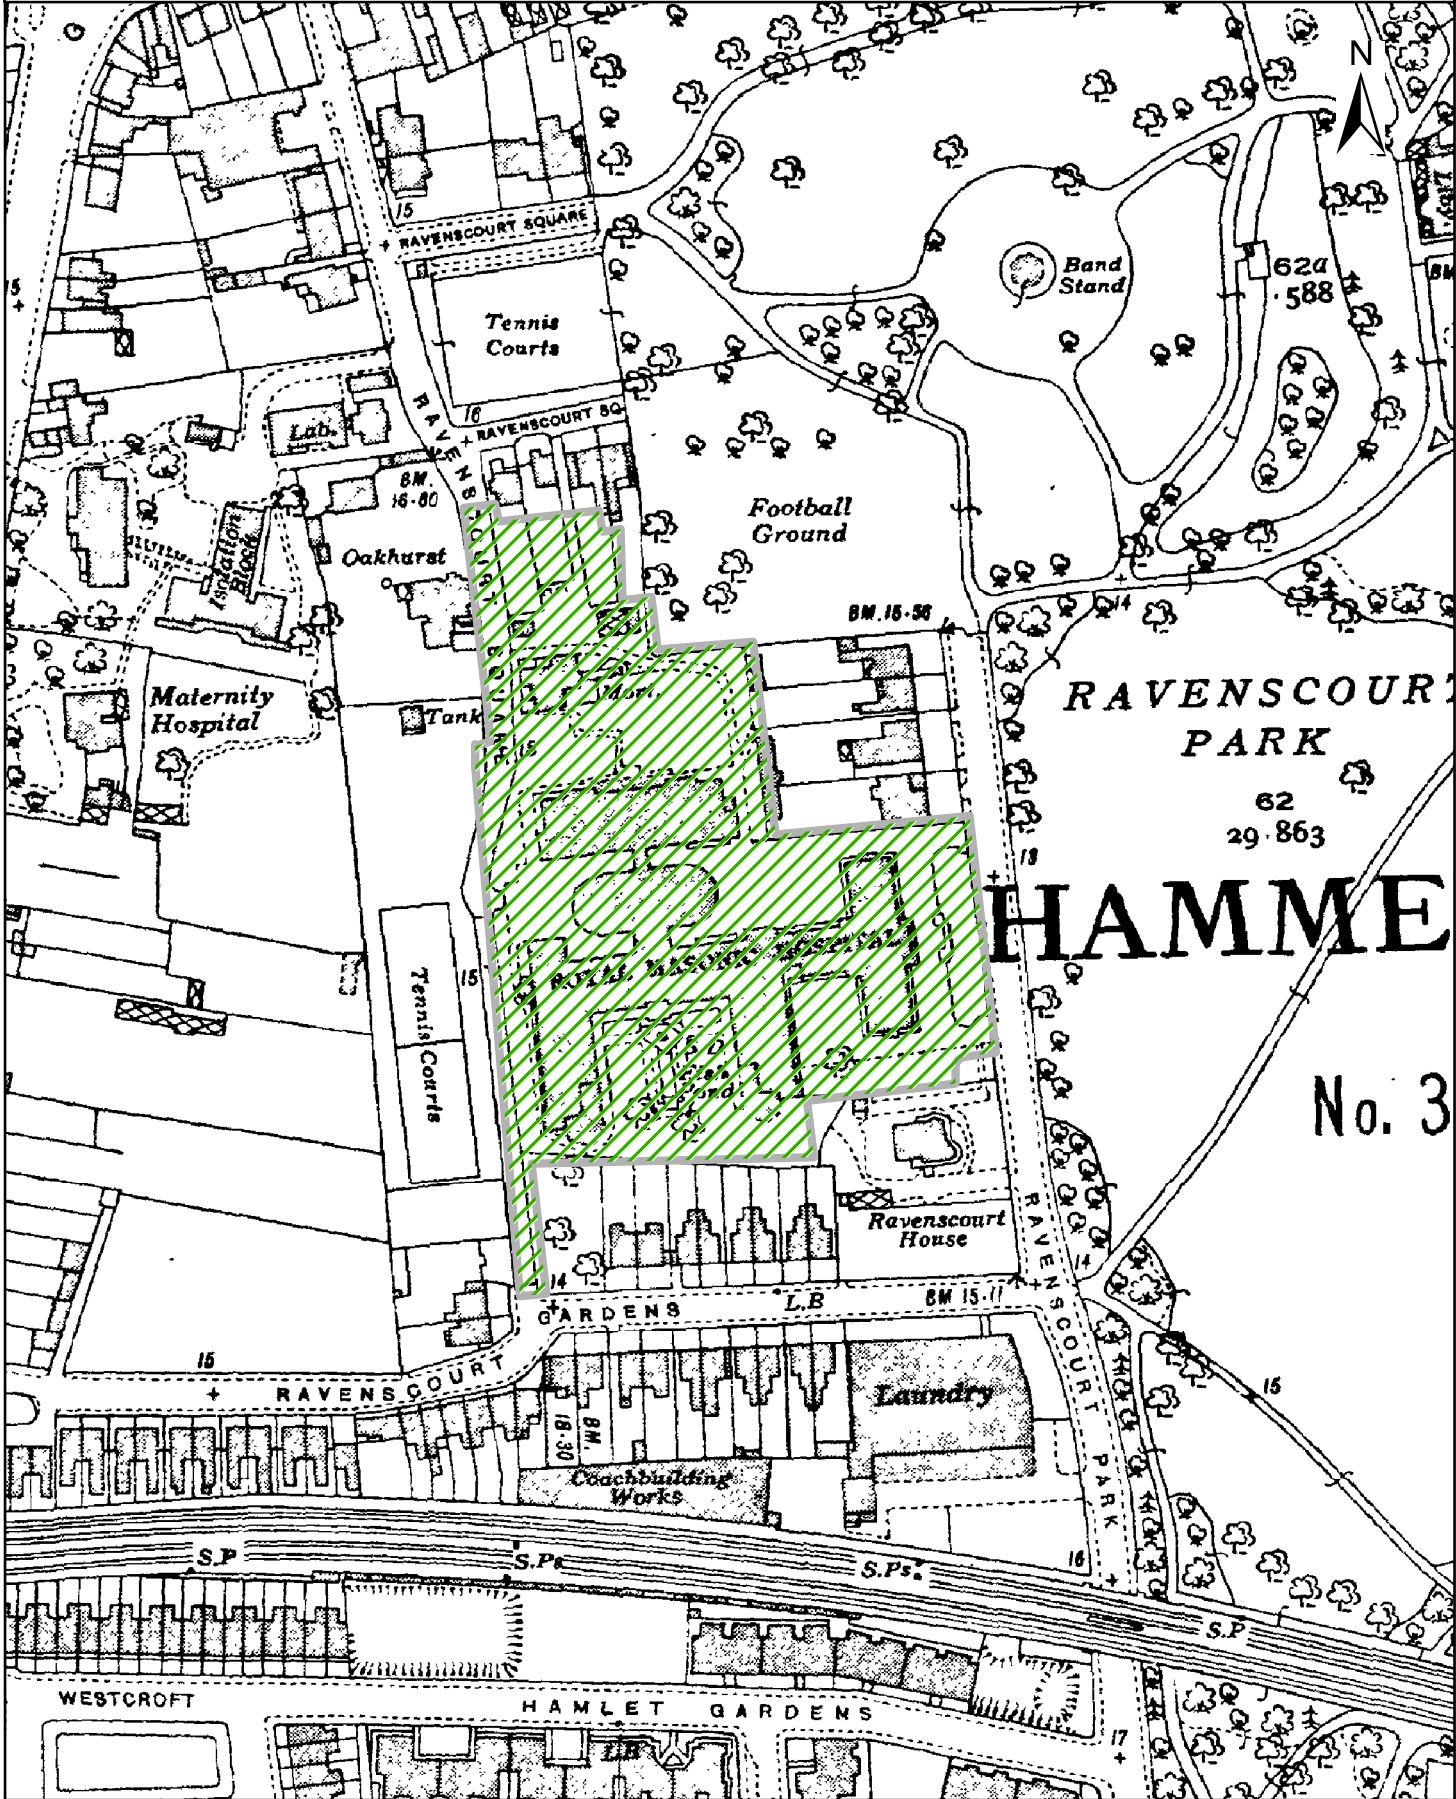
N

15

RAVENSCOURT SQUARE

Tennis Courts

Band Stand

62a
·588

16

RAVENSCOURT SQ

Lab.

BM. 16·80

Isolation Block

Oakhurst

Football Ground

BM. 15·56

14

Maternity Hospital

Tank

RAVENSCOURT PARK

62
29·863

18

HAMME

ROYAL MASONIC HOSPITAL

15

Tennis Courts

No. 3

Ravenscourt House

14

GARDENS

L.B

BM 15·11

RAVENSCOURT PARK

14

15

RAVENSCOURT

Laundry

BM. 16·30

15

Coachbuilding Works

S.P

S.P

S.Ps

16

S.P

WESTCROFT

HAMLET GARDENS

L.B

17